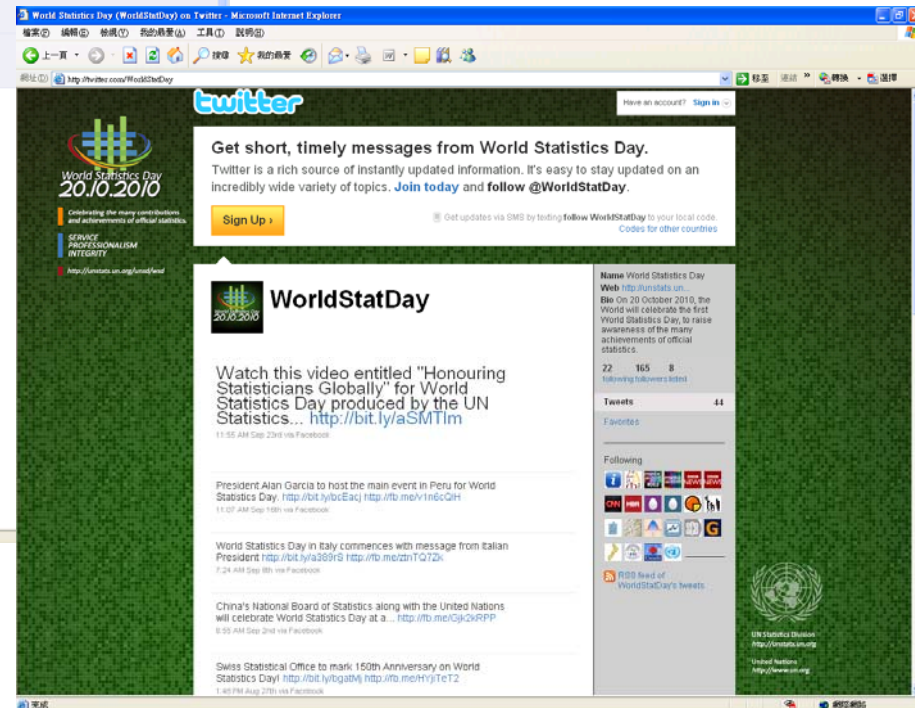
World Statistics Day (WorldStatDay) on Twitter - Microsoft Internet Explorer

檔案(F) 編輯(E) 檢視(V) 我的最愛(A) 工具(T) 說明(H)

上一頁 搜尋 我的最愛

網址(D) http://twitter.com/WorldStatDay

移至 連結 轉換 選擇

twitter

Have an account? Sign in

Get short, timely messages from World Statistics Day.

Twitter is a rich source of instantly updated information. It's easy to stay updated on an incredibly wide variety of topics. Join today and follow @WorldStatDay.

Sign Up ›

Get updates via SMS by texting follow WorldStatDay to your local code.
Codes for other countries

World Statistics Day
20.10.2010

Celebrating the many contributions and achievements of official statistics

SERVICE
PROFESSIONALISM
INTEGRITY

http://unstats.un.org/unsd/wsd

WorldStatDay

Watch this video entitled "Honouring Statisticians Globally" for World Statistics Day produced by the UN Statistics... http://bit.ly/aSMTlm
11:55 AM Sep 23rd via Facebook

President Alan Garcia to host the main event in Peru for World Statistics Day. http://bit.ly/bcEacj http://fb.me/v1n6cQIH
11:07 AM Sep 16th via Facebook

World Statistics Day in Italy commences with message from Italian President http://bit.ly/a389r8 http://fb.me/zlnTQ72k
7:24 AM Sep 8th via Facebook

China's National Board of Statistics along with the United Nations will celebrate World Statistics Day at a... http://fb.me/Gjk2kRPP
8:55 AM Sep 2nd via Facebook

Swiss Statistical Office to mark 150th Anniversary on World Statistics Day! http://bit.ly/bgatMj http://fb.me/HYjiTeT2
1:40 PM Aug 27th via Facebook

Name World Statistics Day
Web http://unstats.un...
Bio On 20 October 2010, the World will celebrate the first World Statistics Day, to raise awareness of the many achievements of official statistics.

22 following
165 followers
8 listed

Tweets 44

Favorites

Following

RSS feed of WorldStatDay's tweets

UN Statistics Division
http://unstats.un.org

United Nations
http://www.un.org

完成

網際網路